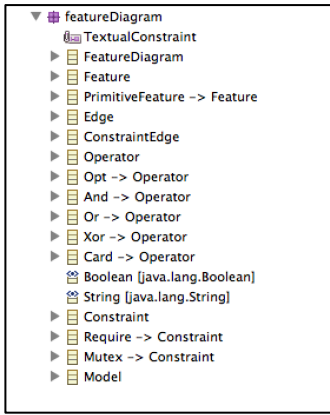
featureDiagram
TextualConstraint
FeatureDiagram
Feature
PrimitiveFeature -> Feature
Edge
ConstraintEdge
Operator
Opt -> Operator
And -> Operator
Or -> Operator
Xor -> Operator
Card -> Operator
Boolean [java.lang.Boolean]
String [java.lang.String]
Constraint
Require -> Constraint
Mutex -> Constraint
Model